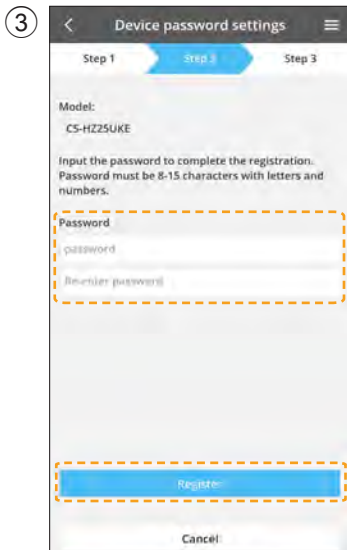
③

Device password settings

Step 1

Step 2

Step 3

Model:

CS-HZ25UKE

Input the password to complete the registration. Password must be 8-15 characters with letters and numbers.

Password

password

Re-enter password

Register

Cancel